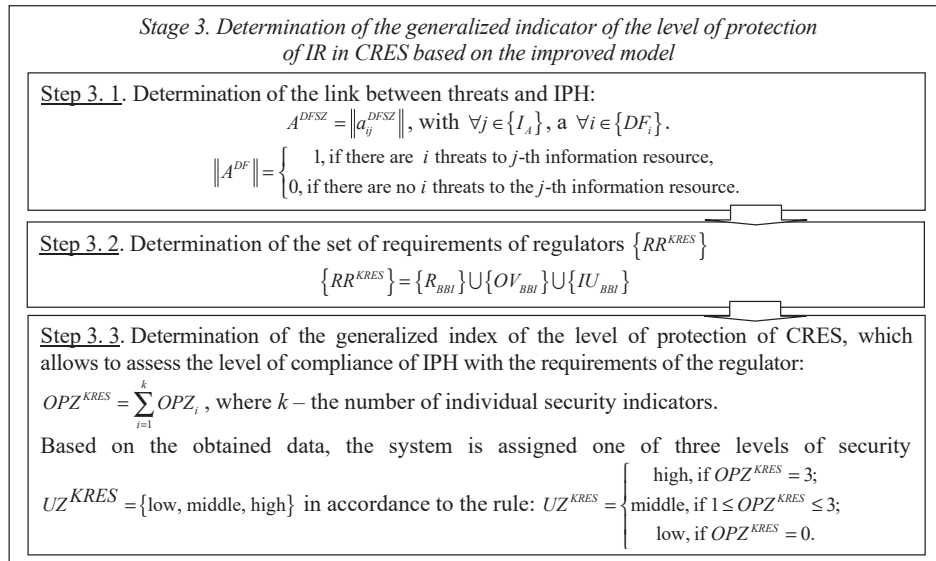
*Stage 3. Determination of the generalized indicator of the level of protection of IR in CRES based on the improved model*

Step 3. 1. Determination of the link between threats and IPH:

$A^{DFSZ} = \left\| a_{ij}^{DFSZ} \right\|$, with $\forall j \in \{I_A\}$, a $\forall i \in \{DF_i\}$.

$\left\| A^{DF} \right\| = \begin{cases} 1, \text{if there are } i \text{ threats to } j\text{-th information resource,} \\ 0, \text{if there are no } i \text{ threats to the } j\text{-th information resource.} \end{cases}$

Step 3. 2. Determination of the set of requirements of regulators $\{RR^{KRES}\}$

$\{RR^{KRES}\} = \{R_{BBI}\} \cup \{OV_{BBI}\} \cup \{IU_{BBI}\}$

Step 3. 3. Determination of the generalized index of the level of protection of CRES, which allows to assess the level of compliance of IPH with the requirements of the regulator:

$OPZ^{KRES} = \sum_{i=1}^{k} OPZ_i$, where $k$ – the number of individual security indicators.

Based on the obtained data, the system is assigned one of three levels of security $UZ^{KRES} = \{\text{low, middle, high}\}$ in accordance to the rule: $UZ^{KRES} = \begin{cases} \text{high, if } OPZ^{KRES} = 3; \\ \text{middle, if } 1 \le OPZ^{KRES} \le 3; \\ \text{low, if } OPZ^{KRES} = 0. \end{cases}$